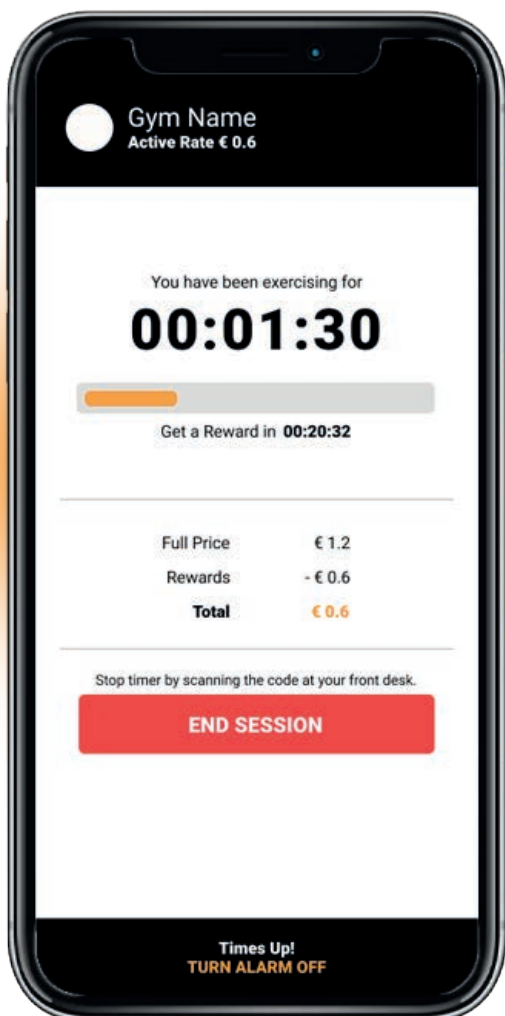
Gym Name
Active Rate € 0.6

You have been exercising for

00:01:30

Get a Reward in 00:20:32

| | |
|---|---|
| Full Price | € 1.2 |
| Rewards | - € 0.6 |
| Total | € 0.6 |

Stop timer by scanning the code at your front desk.

END SESSION

Times Up!
TURN ALARM OFF